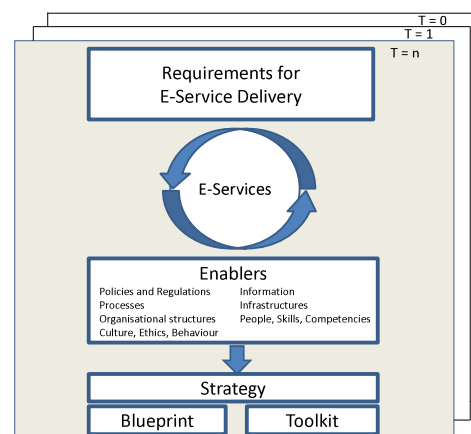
T = 0
T = 1
T = n

Requirements for E-Service Delivery

E-Services

Enablers
Policies and Regulations
Processes
Organisational structures
Culture, Ethics, Behaviour
Information
Infrastructures
People, Skills, Competencies

Strategy

Blueprint

Toolkit